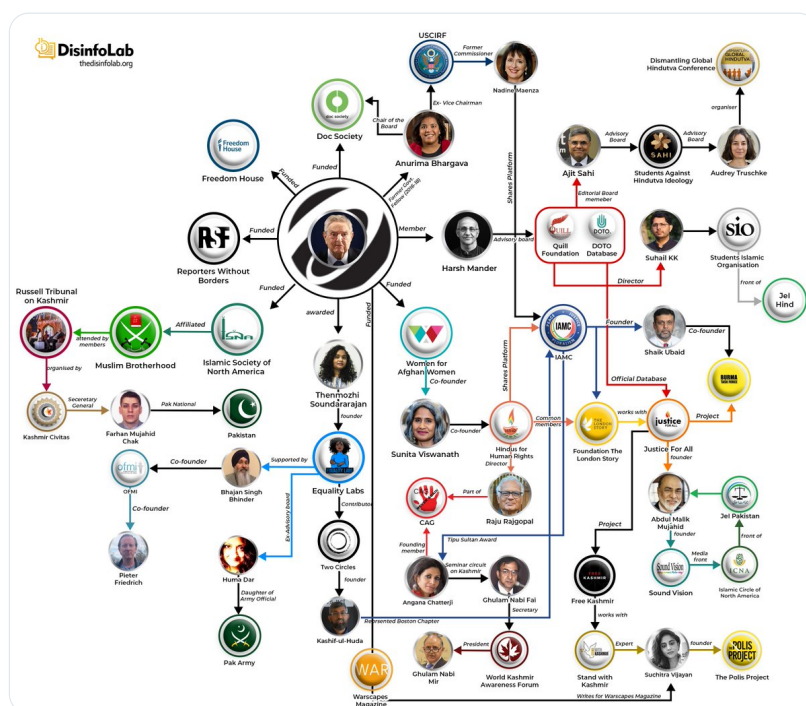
DisinfoLab
thedisinfolab.org

USCIRF
Former Commissioner
Nadine Maenza
Ex- Vice Chairman
Chair of the Board
Doc Society
Anurima Bhargava
Former Civic Fellow (2018-19)
Dismantling Global Hindutva Conference
organiser
Audrey Truschke
Advisory Board
Students Against Hindutva Ideology
Advisory Board
Ajit Sahi
Editorial Board memeber
Shares Platform
Freedom House
Funded
Funded
Member
Harsh Mander
Advisory board
Quill Foundation
DOTO Database
Suhail KK
Students Islamic Organisation
Director
Front of
Jel Hind
Reporters Without Borders
Funded
Funded
Funded
awarded
Funded
Russell Tribunal on Kashmir
attended by members
Muslim Brotherhood
Affiliated
Islamic Society of North America
Women for Afghan Women
Co-founder
Shares Platform
IAMC
Founder
Shaik Ubaid
Co-founder
Official Database
Project
Organised by
Secretary General
Kashmir Civitas
Farhan Mujahid Chak
Pak National
Pakistan
Thenmozhi Soundararajan
founder
Sunita Viswanath
Co-founder
Hindus for Human Rights
Common members
Foundation The London Story
works with
Justice For All
founder
Director
OFMI
Co-founder
Co-founder
Bhajan Singh Bhinder
Supported by
Equality Labs
Ex-Advisory board
Contributor
Part of
CAG
Raju Rajgopal
Abdul Malik Mujahid
founder
Jel Pakistan
front of
Pieter Friedrich
Huma Dar
Daughter of Army Official
Pak Army
Two Circles
founder
Kashif-ul-Huda
Represented Boston Chapter
Tipu Sultan Award
Founding member
Seminar circuit on Kashmir
Angana Chatterji
Ghulam Nabi Fai
Secretary
Project
Free Kashmir
Sound Vision
Media front
Islamic Circle of North America
works with
President
Ghulam Nabi Mir
World Kashmir Awareness Forum
Stand with Kashmir
Expert
Suchitra Vijayan
founder
The Polis Project
Warscapes Magazine
Writes for Warscapes Magazine